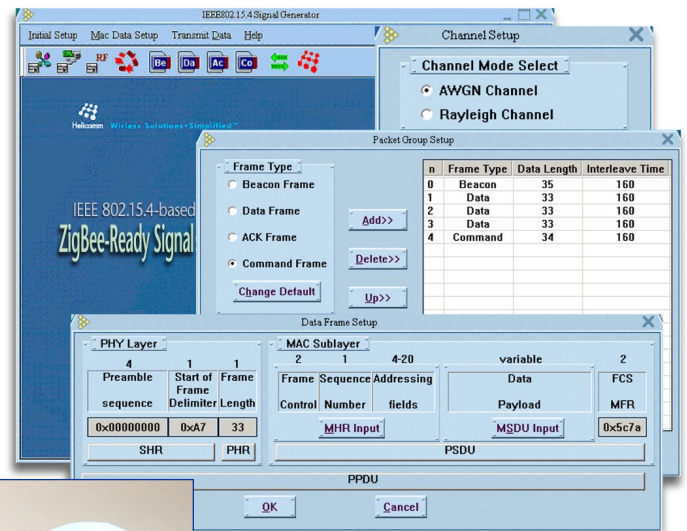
IEEE802.15.4 Signal Generator

Initial Setup Mac Data Setup Transmit Data Help

RF Be Da Ac Co

Helicomm Wireless Solutions•Simplified™

IEEE 802.15.4-based

ZigBee-Ready Signal

Channel Setup

Channel Mode Select

AWGN Channel

Rayleigh Channel

Packet Group Setup

Frame Type

Beacon Frame

Data Frame

ACK Frame

Command Frame

Change Default

Add>>

Delete>>

Up>>

| n | Frame Type | Data Length | Interleave Time |
|---|---|---|---|
| 0 | Beacon | 35 | 160 |
| 1 | Data | 33 | 160 |
| 2 | Data | 33 | 160 |
| 3 | Data | 33 | 160 |
| 4 | Command | 34 | 160 |

Data Frame Setup

PHY Layer

| 4 | 1 | 1 |
|---|---|---|
| Preamble sequence | Start of Frame Delimiter | Frame Length |
| 0x00000000 | 0xA7 | 33 |

SHR PHR

MAC Sublayer

| 2 | 1 | 4-20 | variable | 2 |
|---|---|---|---|---|
| Frame Control | Sequence Number | Addressing fields | Data Payload | FCS MFR |

MHR Input MSDU Input 0x5c7a

PSDU

PPDU

OK Cancel